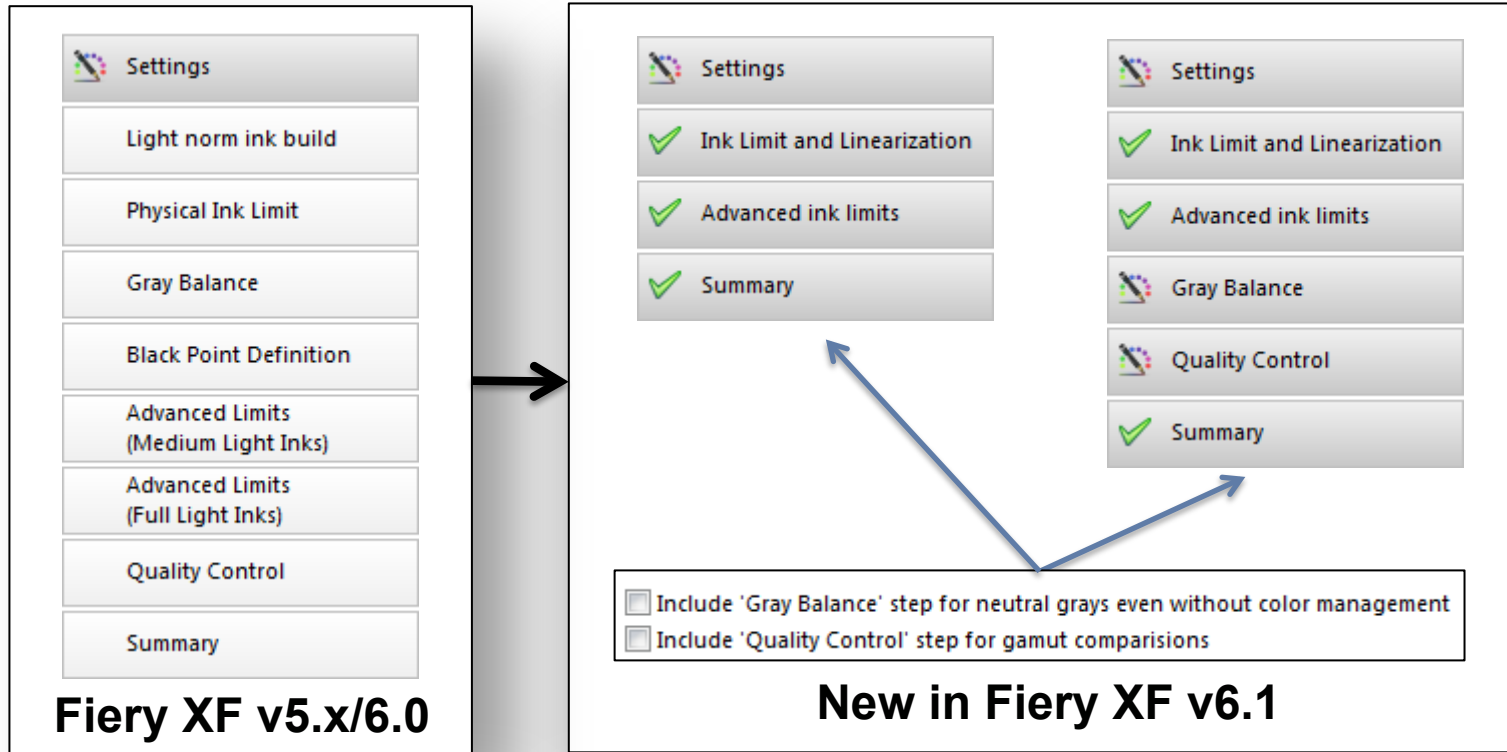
Settings

Light norm ink build

Physical Ink Limit

Gray Balance

Black Point Definition

Advanced Limits (Medium Light Inks)

Advanced Limits (Full Light Inks)

Quality Control

Summary

Fiery XF v5.x/6.0

Settings

Ink Limit and Linearization

Advanced ink limits

Summary

Settings

Ink Limit and Linearization

Advanced ink limits

Gray Balance

Quality Control

Summary

Include 'Gray Balance' step for neutral grays even without color management

Include 'Quality Control' step for gamut comparisions

New in Fiery XF v6.1